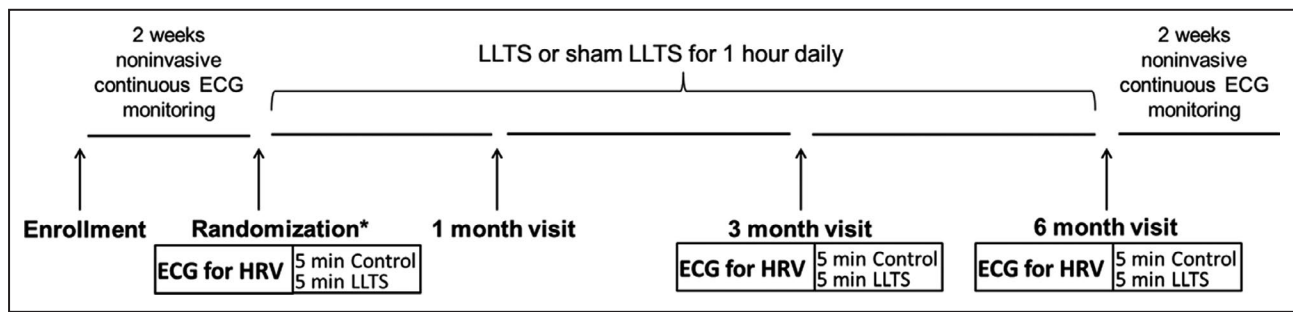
2 weeks noninvasive continuous ECG monitoring

LLTS or sham LLTS for 1 hour daily

2 weeks noninvasive continuous ECG monitoring

Enrollment

Randomization*

1 month visit

3 month visit

6 month visit

| ECG for HRV | 5 min Control<br>5 min LLTS |
|---|---|

| ECG for HRV | 5 min Control<br>5 min LLTS |
|---|---|

| ECG for HRV | 5 min Control<br>5 min LLTS |
|---|---|